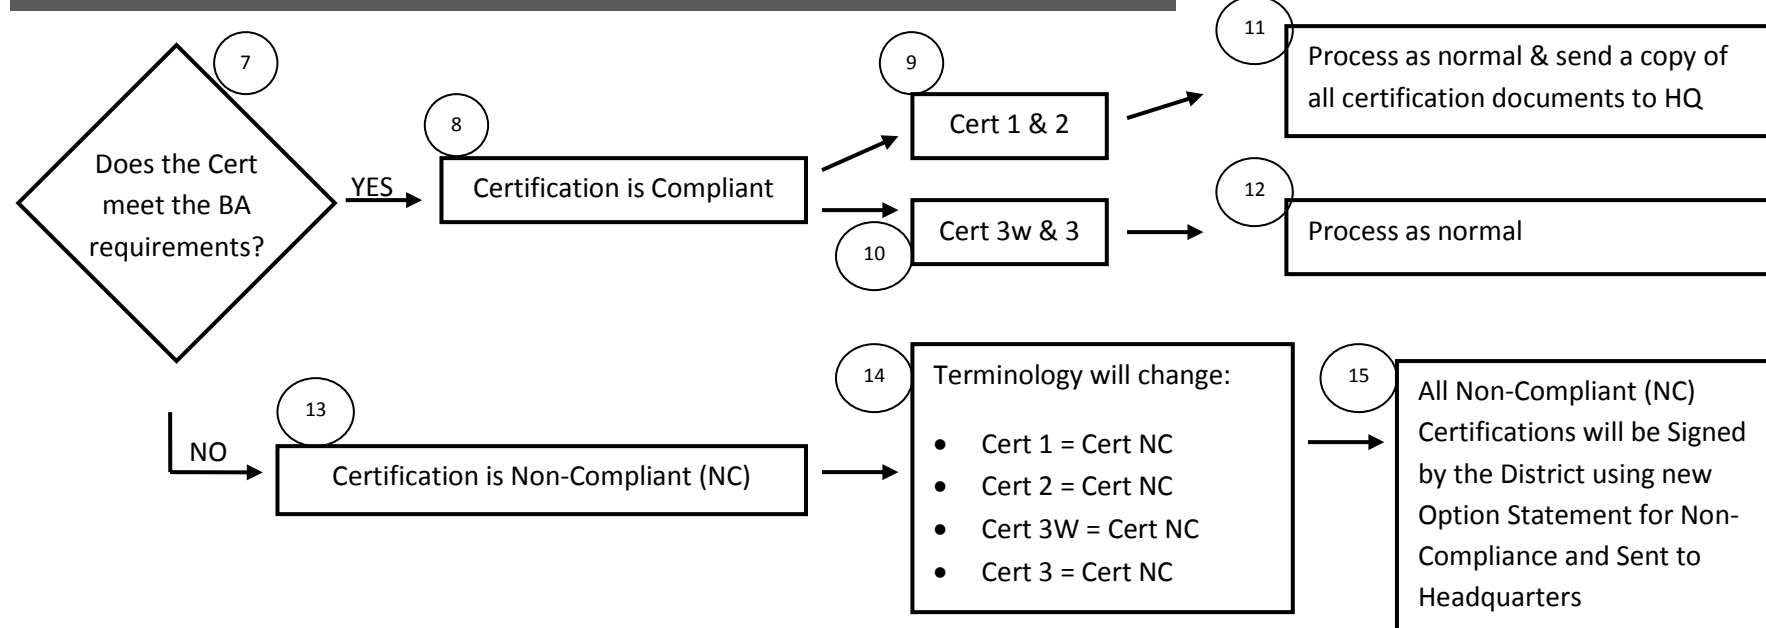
7

Does the Cert meet the BA requirements?

YES

8

Certification is Compliant

9

Cert 1 & 2

11

Process as normal & send a copy of all certification documents to HQ

Cert 3w & 3

10

12

Process as normal

NO

13

Certification is Non-Compliant (NC)

14

Terminology will change:

- Cert 1 = Cert NC
- Cert 2 = Cert NC
- Cert 3W = Cert NC
- Cert 3 = Cert NC

15

All Non-Compliant (NC) Certifications will be Signed by the District using new Option Statement for Non-Compliance and Sent to Headquarters